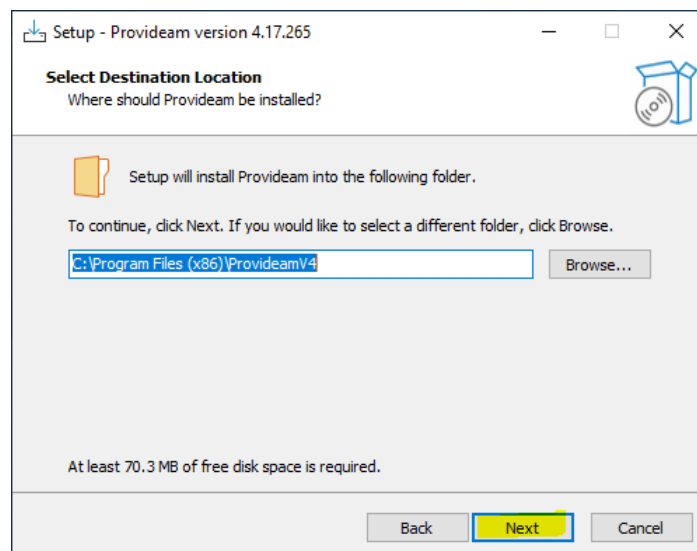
Setup - Provideam version 4.17.265

Select Destination Location
Where should Provideam be installed?

Setup will install Provideam into the following folder.

To continue, click Next. If you would like to select a different folder, click Browse.

C:\Program Files (x86)\ProvideamV4

Browse...

At least 70.3 MB of free disk space is required.

Back
Next
Cancel